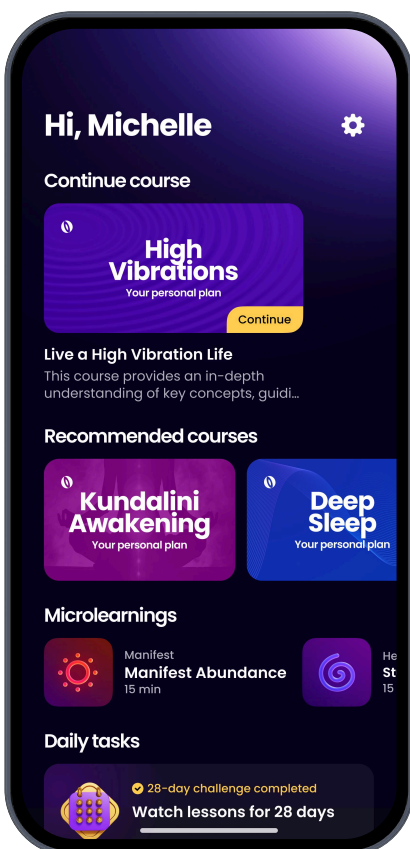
Hi, Michelle

Continue course

High Vibrations
Your personal plan
Continue

Live a High Vibration Life
This course provides an in-depth understanding of key concepts, guidi...

Recommended courses

Kundalini Awakening
Your personal plan

Deep Sleep
Your personal plan

Microlearnings

Manifest
Manifest Abundance
15 min

He
St
15

Daily tasks

28-day challenge completed
Watch lessons for 28 days